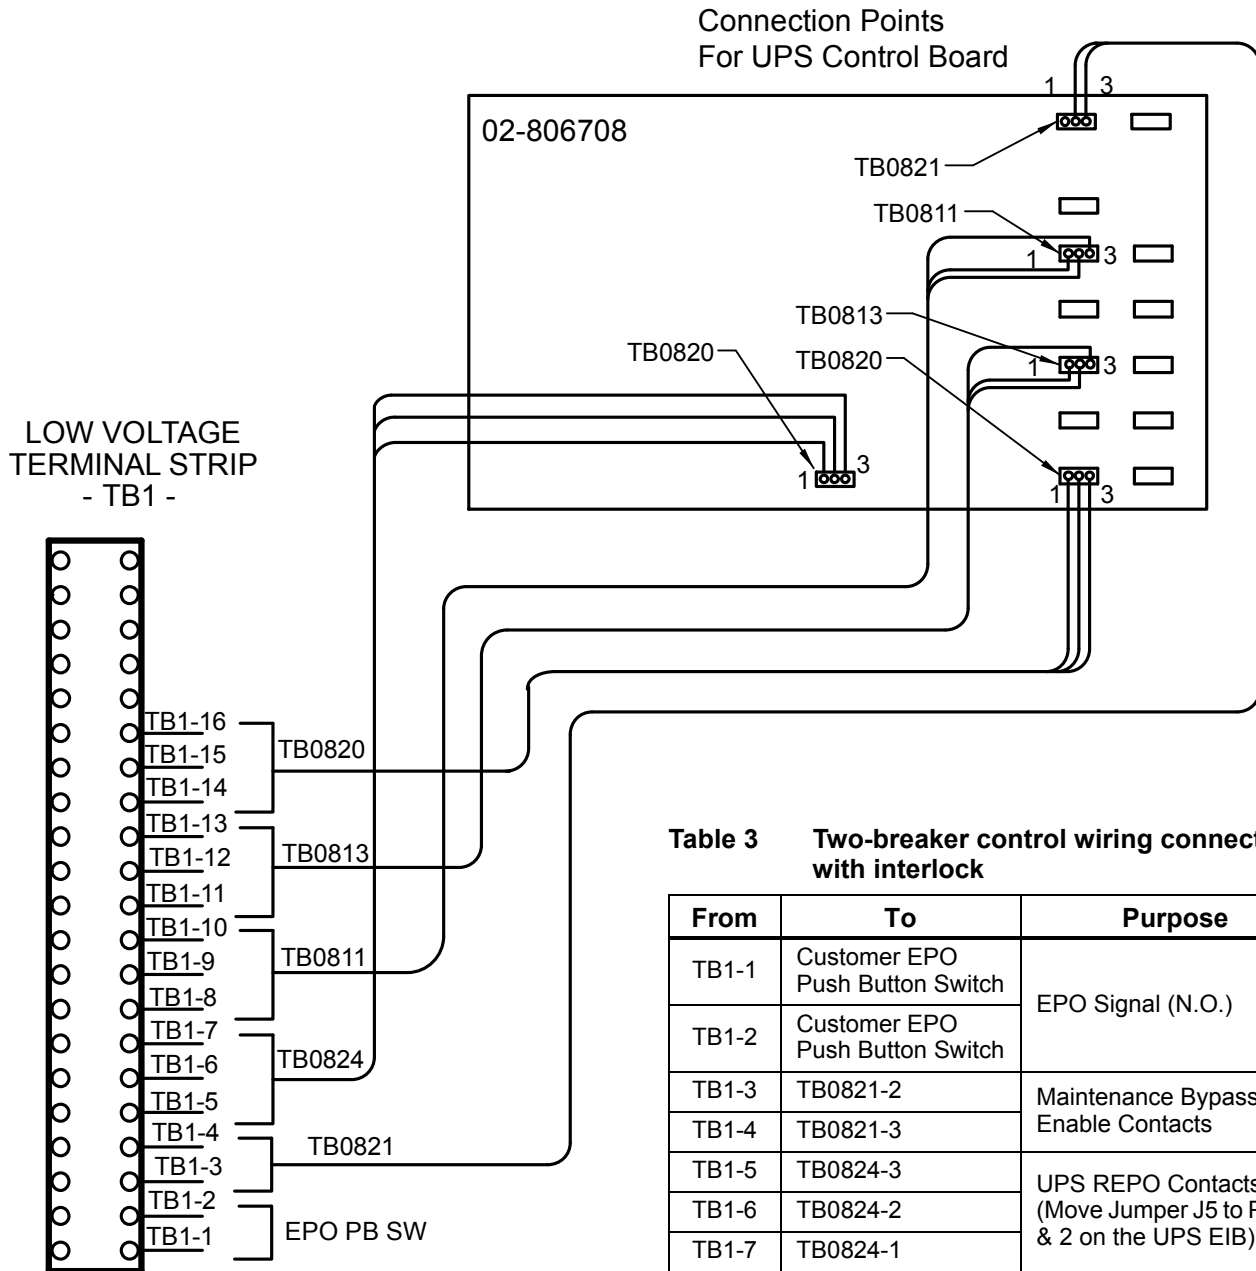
Connection Points
For UPS Control Board

02-806708

1 3
TB0821
TB0811
1 3
TB0813
1 3
TB0820
TB0820
1 3
1 3

LOW VOLTAGE
TERMINAL STRIP
- TB1 -

TB1-16
TB1-15
TB1-14
TB1-13
TB1-12
TB1-11
TB1-10
TB1-9
TB1-8
TB1-7
TB1-6
TB1-5
TB1-4
TB1-3
TB1-2
TB1-1

TB0820
TB0813
TB0811
TB0824
TB0821
EPO PB SW

**Table 3 Two-breaker control wiring connect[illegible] with interlock**

| From | To | Purpose |
|---|---|---|
| TB1-1 | Customer EPO Push Button Switch | EPO Signal (N.O.) |
| TB1-2 | Customer EPO Push Button Switch | |
| TB1-3 | TB0821-2 | Maintenance Bypass Enable Contacts |
| TB1-4 | TB0821-3 | |
| TB1-5 | TB0824-3 | UPS REPO Contacts (Move Jumper J5 to P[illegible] & 2 on the UPS EIB) |
| TB1-6 | TB0824-2 | |
| TB1-7 | TB0824-1 | |